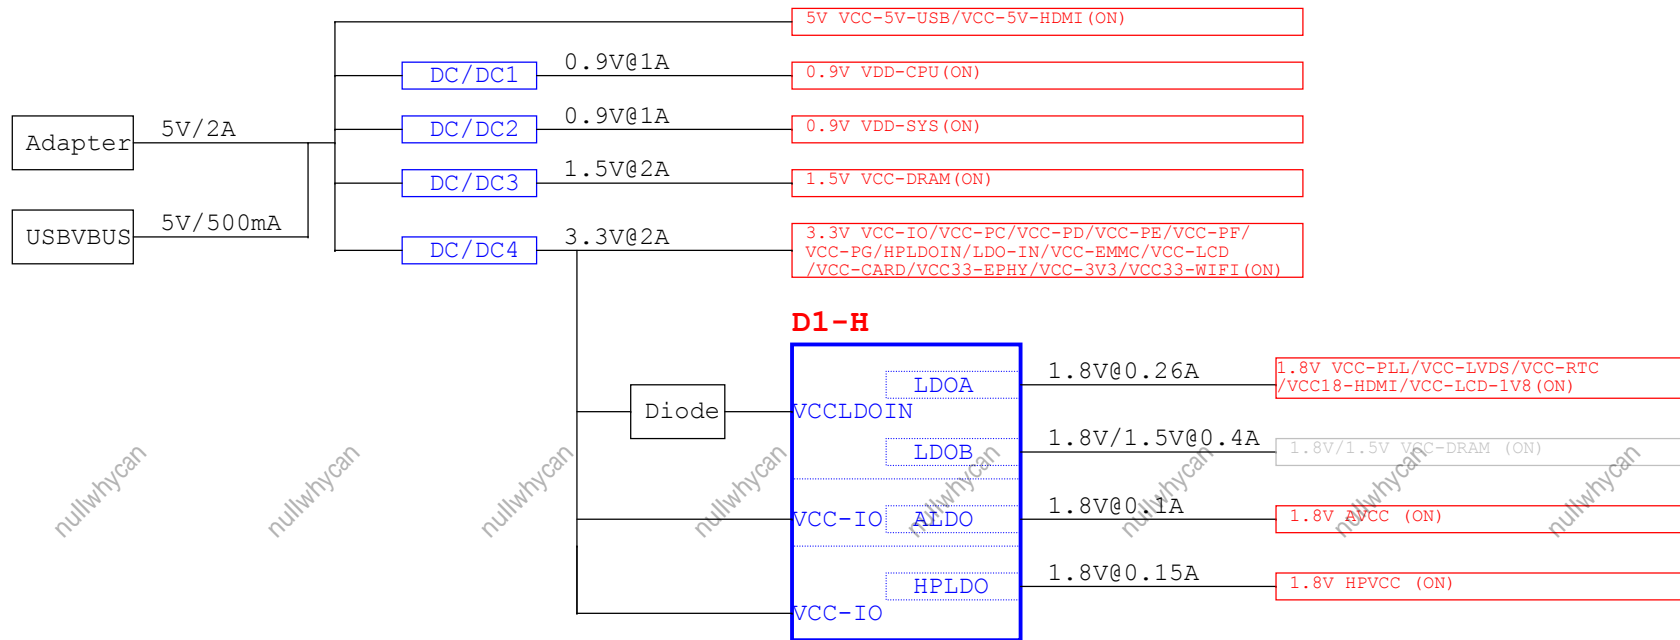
5V VCC-5V-USB/VCC-5V-HDMI(ON)

DC/DC1 0.9V@1A 0.9V VDD-CPU(ON)

Adapter 5V/2A

DC/DC2 0.9V@1A 0.9V VDD-SYS(ON)

DC/DC3 1.5V@2A 1.5V VCC-DRAM(ON)

USBVBUS 5V/500mA

DC/DC4 3.3V@2A

3.3V VCC-IO/VCC-PC/VCC-PD/VCC-PE/VCC-PF/VCC-PG/HPLDOIN/LDO-IN/VCC-EMMC/VCC-LCD/VCC-CARD/VCC33-EPHY/VCC-3V3/VCC33-WIFI(ON)

D1-H

LDOA 1.8V@0.26A 1.8V VCC-PLL/VCC-LVDS/VCC-RTC/VCC18-HDMI/VCC-LCD-1V8(ON)

Diode VCCLDOIN

LDOB 1.8V/1.5V@0.4A 1.8V/1.5V VCC-DRAM (ON)

VCC-IO ALDO 1.8V@0.1A 1.8V AVCC (ON)

HPLDO 1.8V@0.15A 1.8V HPVCC (ON)

VCC-IO

nullwhycan nullwhycan nullwhycan nullwhycan nullwhycan nullwhycan nullwhycan nullwhycan